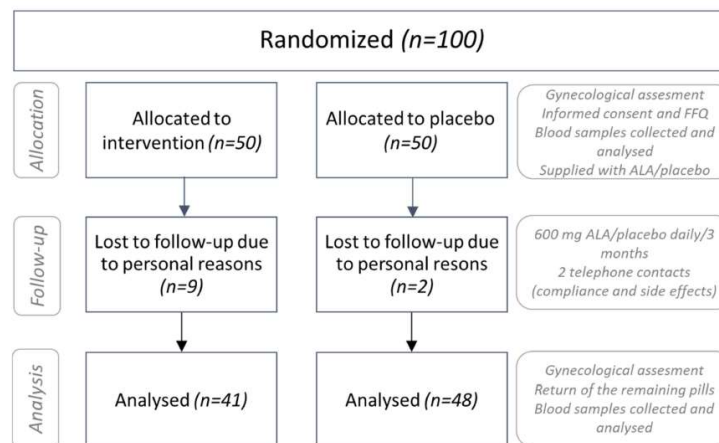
Randomized (n=100)

Allocation

Allocated to intervention (n=50)

Allocated to placebo (n=50)

Gynecological assesment
Informed consent and FFQ
Blood samples collected and analysed
Supplied with ALA/placebo

Follow-up

Lost to follow-up due to personal reasons (n=9)

Lost to follow-up due to personal resons (n=2)

600 mg ALA/placebo daily/3 months
2 telephone contacts (compliance and side effects)

Analysis

Analysed (n=41)

Analysed (n=48)

Gynecological assesment
Return of the remaining pills
Blood samples collected and analysed